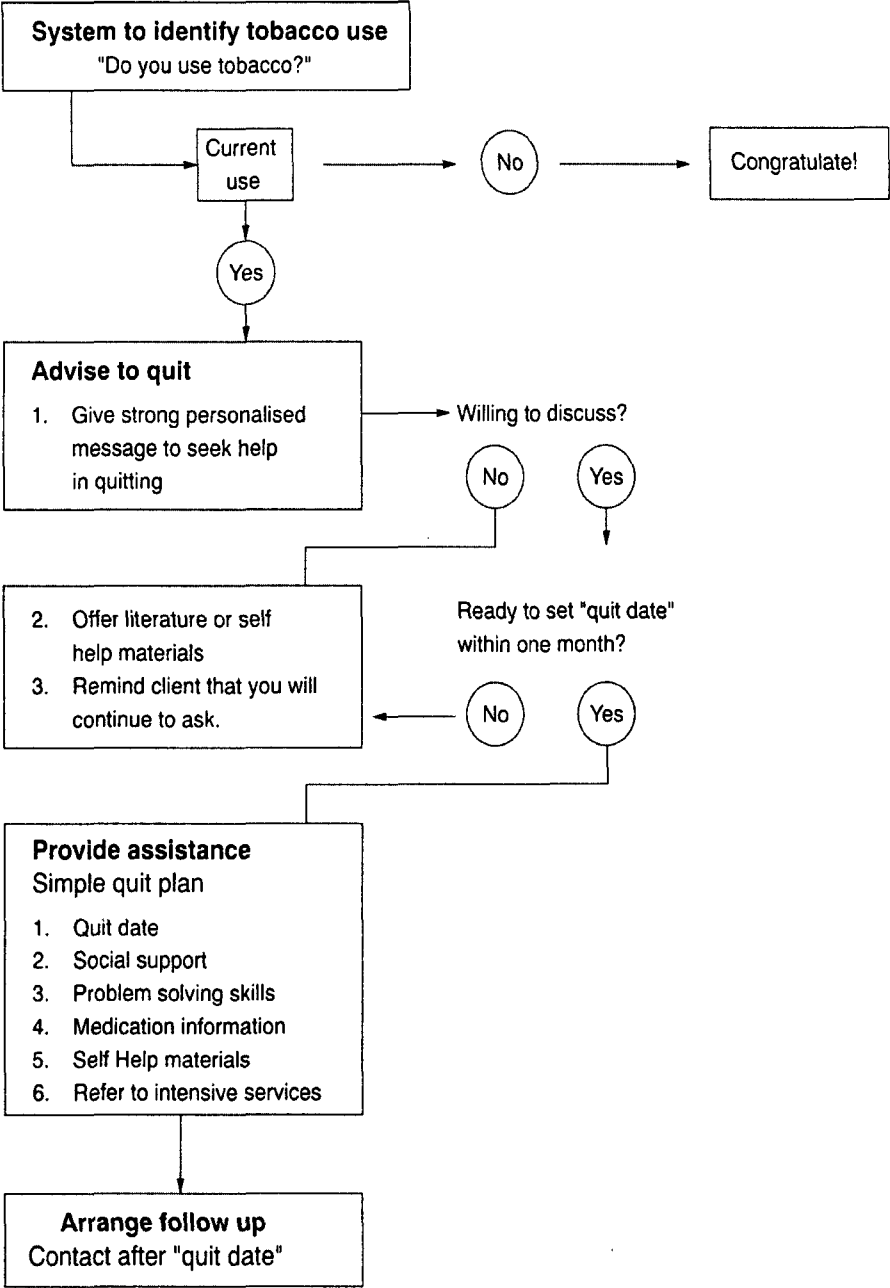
**System to identify tobacco use**
"Do you use tobacco?"

Current use

No

Congratulate!

Yes

**Advise to quit**
1. Give strong personalised message to seek help in quitting

Willing to discuss?

No

Yes

2. Offer literature or self help materials
3. Remind client that you will continue to ask.

Ready to set "quit date" within one month?

No

Yes

**Provide assistance**
Simple quit plan
1. Quit date
2. Social support
3. Problem solving skills
4. Medication information
5. Self Help materials
6. Refer to intensive services

**Arrange follow up**
Contact after "quit date"